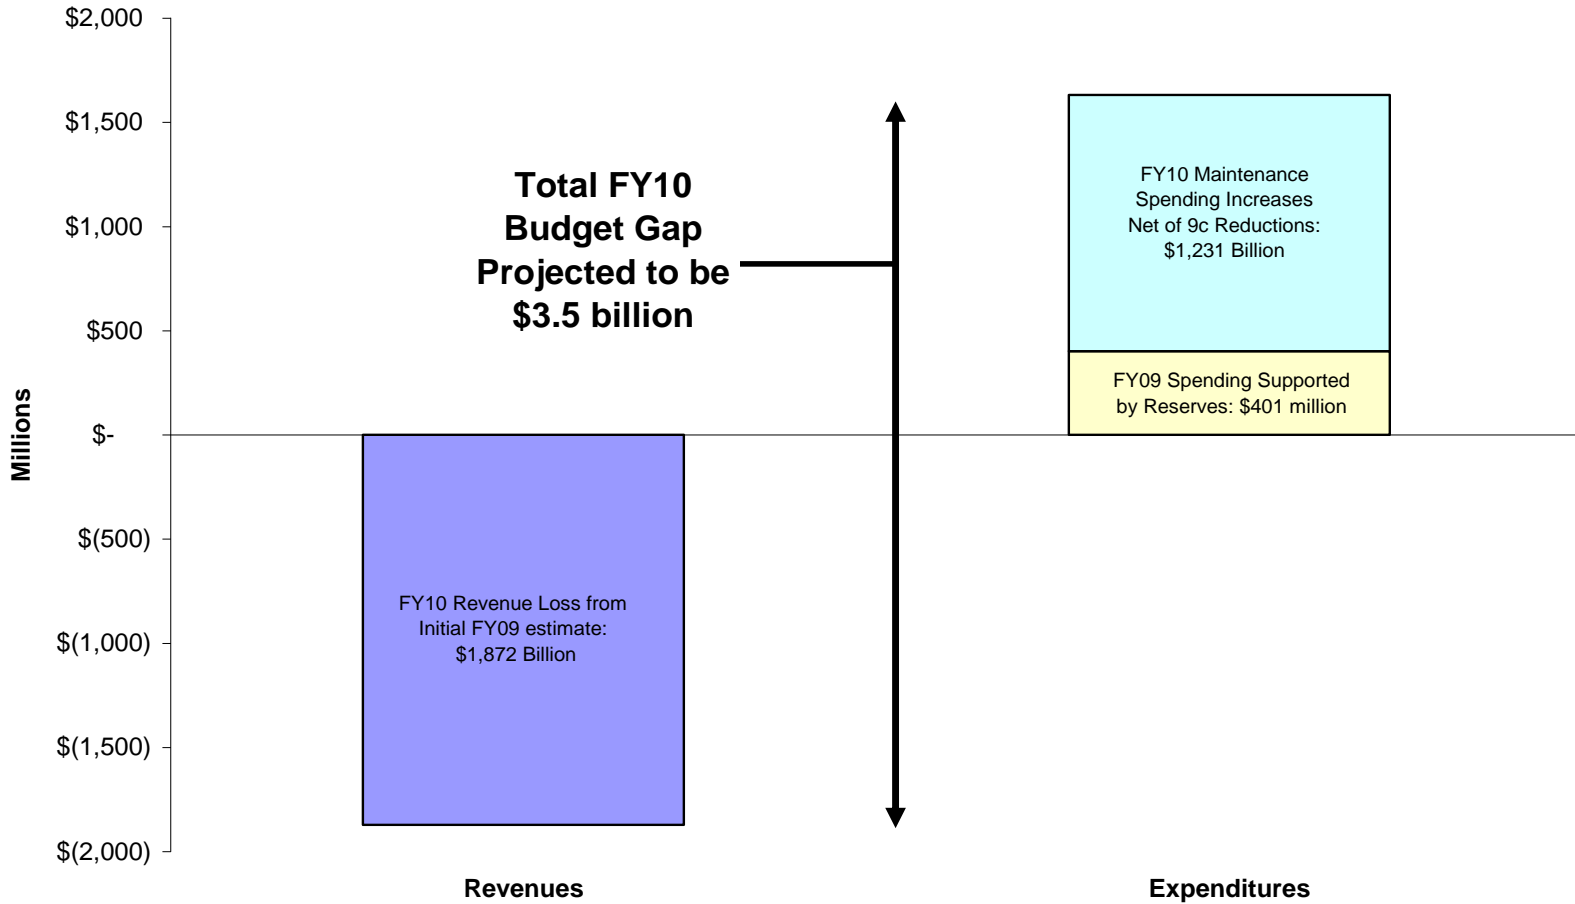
$2,000

$1,500

$1,000

$500

$-

$(500)

$(1,000)

$(1,500)

$(2,000)

Millions

Total FY10 Budget Gap Projected to be $3.5 billion

FY10 Maintenance Spending Increases Net of 9c Reductions: $1,231 Billion

FY09 Spending Supported by Reserves: $401 million

FY10 Revenue Loss from Initial FY09 estimate: $1,872 Billion

Revenues

Expenditures